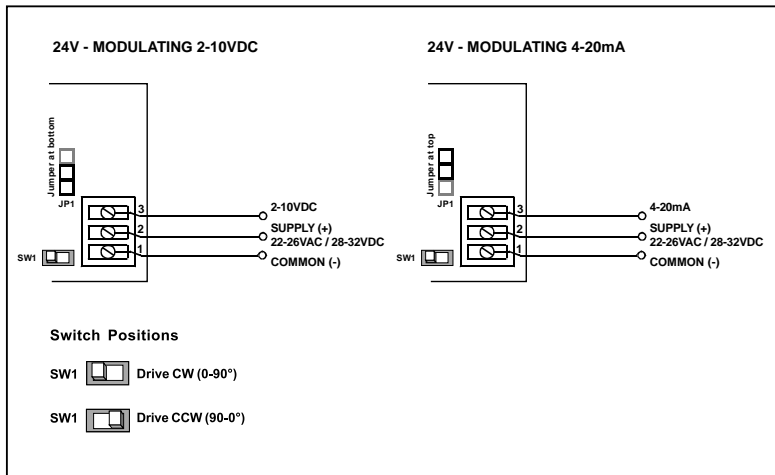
24V - MODULATING 2-10VDC

Jumper at bottom

JP1

3
2
1

2-10VDC
SUPPLY (+)
22-26VAC / 28-32VDC
COMMON (-)

SW1

24V - MODULATING 4-20mA

Jumper at top

JP1

3
2
1

4-20mA
SUPPLY (+)
22-26VAC / 28-32VDC
COMMON (-)

SW1

Switch Positions

SW1 Drive CW (0-90°)

SW1 Drive CCW (90-0°)